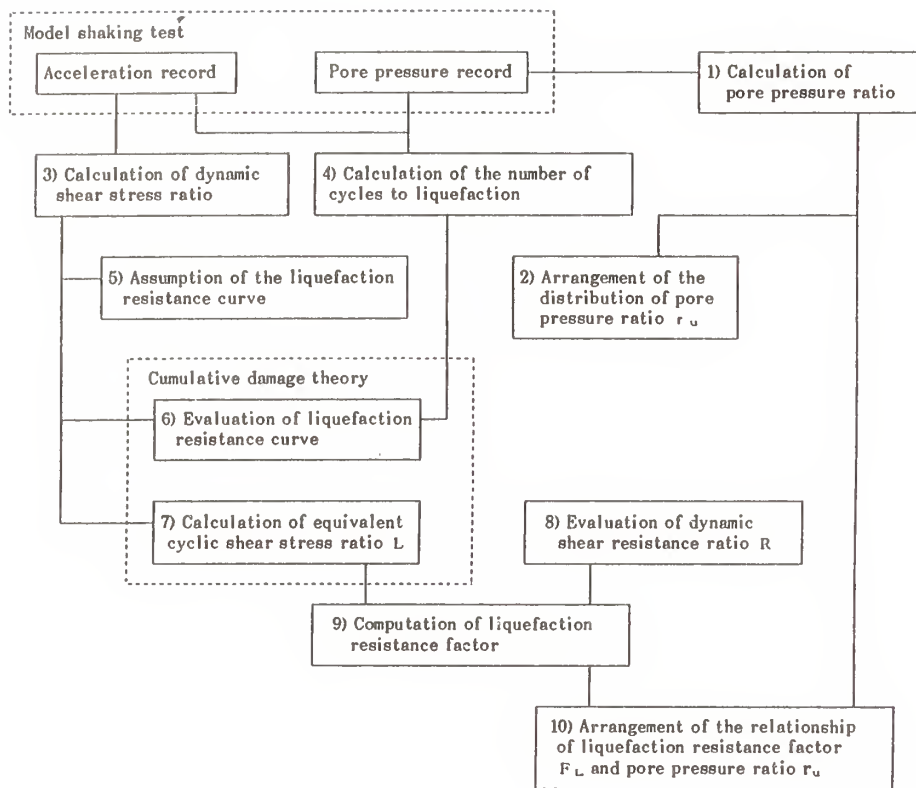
Model shaking test

Acceleration record

Pore pressure record

1) Calculation of pore pressure ratio

3) Calculation of dynamic shear stress ratio

4) Calculation of the number of cycles to liquefaction

5) Assumption of the liquefaction resistance curve

2) Arrangement of the distribution of pore pressure ratio $r_u$

Cumulative damage theory

6) Evaluation of liquefaction resistance curve

7) Calculation of equivalent cyclic shear stress ratio L

8) Evaluation of dynamic shear resistance ratio R

9) Computation of liquefaction resistance factor

10) Arrangement of the relationship of liquefaction resistance factor $F_L$ and pore pressure ratio $r_u$